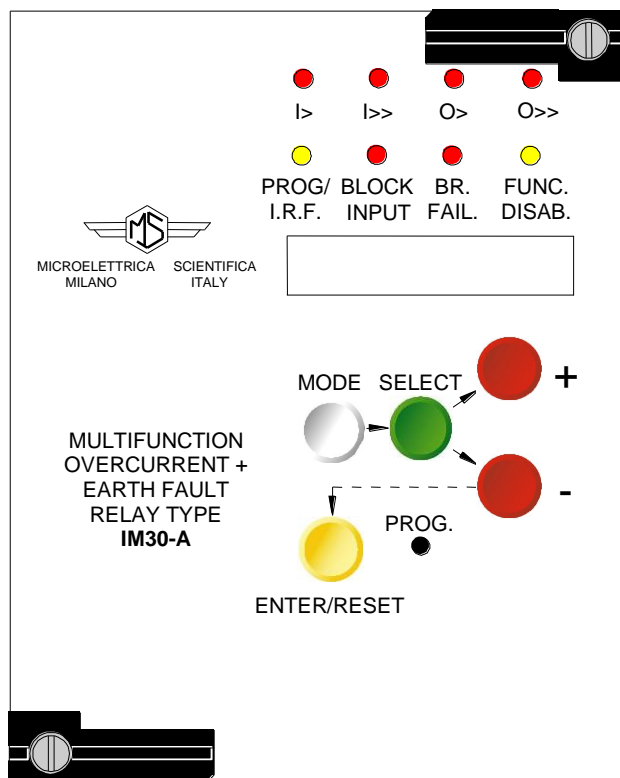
I>
I>>
O>
O>>

PROG/ I.R.F.
BLOCK INPUT
BR. FAIL.
FUNC. DISAB.

MS
MICROELETTRICA SCIENTIFICA
MILANO ITALY

MODE
SELECT
+
-

MULTIFUNCTION OVERCURRENT + EARTH FAULT RELAY TYPE
**IM30-A**

PROG.

ENTER/RESET